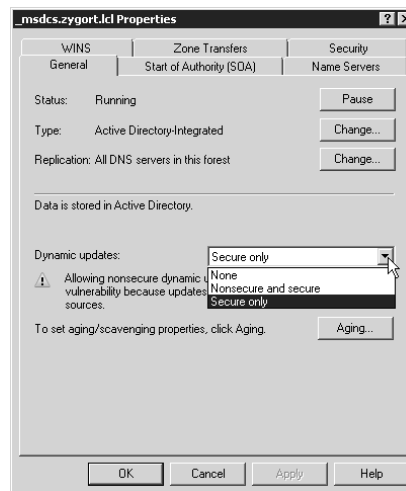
_msdcs.zygort.lcl Properties

?
X

WINS
Zone Transfers
Security
General
Start of Authority (SOA)
Name Servers

Status: Running
Pause

Type: Active Directory-Integrated
Change...

Replication: All DNS servers in this forest
Change...

Data is stored in Active Directory.

Dynamic updates:
Secure only

None
Nonsecure and secure
Secure only

Allowing nonsecure dynamic u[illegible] vulnerability because updates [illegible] sources.

To set aging/scavenging properties, click Aging.
Aging...

OK
Cancel
Apply
Help